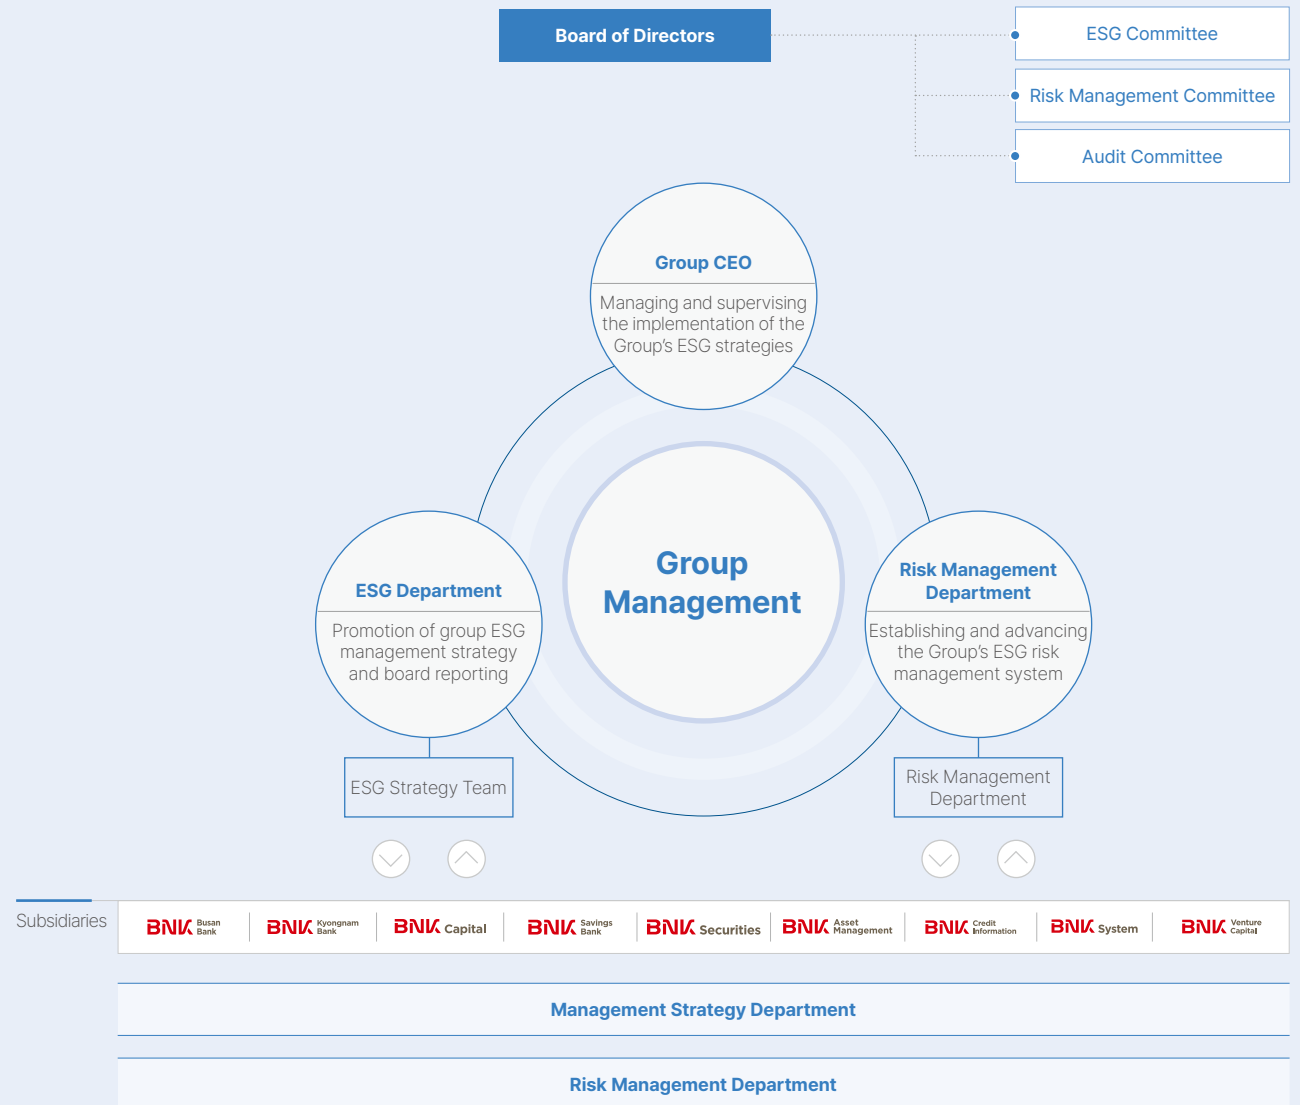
Board of Directors

ESG Committee

Risk Management Committee

Audit Committee

Group CEO

Managing and supervising the implementation of the Group's ESG strategies

Group Management

ESG Department

Promotion of group ESG management strategy and board reporting

Risk Management Department

Establishing and advancing the Group's ESG risk management system

ESG Strategy Team

Risk Management Department

Subsidiaries

BNK Busan Bank | BNK Kyongnam Bank | BNK Capital | BNK Savings Bank | BNK Securities | BNK Asset Management | BNK Credit Information | BNK System | BNK Venture Capital

Management Strategy Department

Risk Management Department